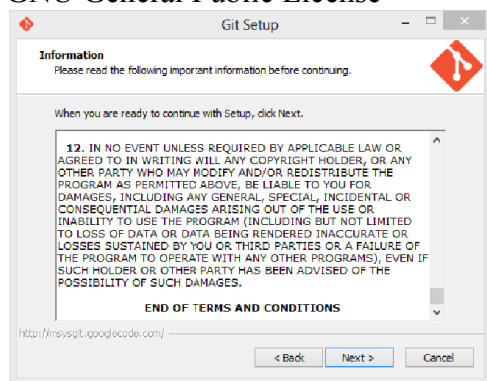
GNU General Public License

Git Setup

Information
Please read the following important information before continuing.

When you are ready to continue with Setup, click Next.

12. IN NO EVENT UNLESS REQUIRED BY APPLICABLE LAW OR AGREED TO IN WRITING WILL ANY COPYRIGHT HOLDER, OR ANY OTHER PARTY WHO MAY MODIFY AND/OR REDISTRIBUTE THE PROGRAM AS PERMITTED ABOVE, BE LIABLE TO YOU FOR DAMAGES, INCLUDING ANY GENERAL, SPECIAL, INCIDENTAL OR CONSEQUENTIAL DAMAGES ARISING OUT OF THE USE OR INABILITY TO USE THE PROGRAM (INCLUDING BUT NOT LIMITED TO LOSS OF DATA OR DATA BEING RENDERED INACCURATE OR LOSSES SUSTAINED BY YOU OR THIRD PARTIES OR A FAILURE OF THE PROGRAM TO OPERATE WITH ANY OTHER PROGRAMS), EVEN IF SUCH HOLDER OR OTHER PARTY HAS BEEN ADVISED OF THE POSSIBILITY OF SUCH DAMAGES.

END OF TERMS AND CONDITIONS

http://msysgit.googlecode.com/

< Back Next > Cancel